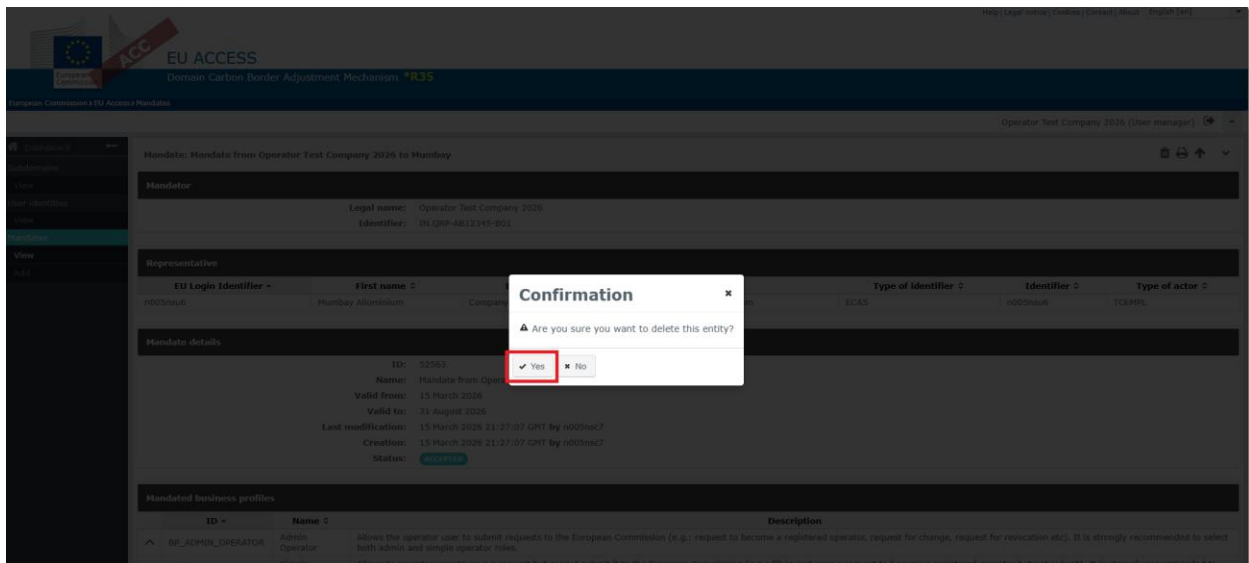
Help | Legal notice | Cookies | Contact | About · English (en)

ACC

EU ACCESS

Domain Carbon Border Adjustment Mechanism *R35

European Commission › EU Access › Mandates

Operator Test Company 2026 (User manager)

Dashboard
Subsidiaries
View
User identities
View
Mandates
View
Add

Mandate: Mandate from Operator Test Company 2026 to Mumbay

Mandator

Legal name: Operator Test Company 2026
Identifier: IN-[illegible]

Representative

| EU Login Identifier | First name | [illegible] | Type of identifier | Identifier | Type of actor |
|---|---|---|---|---|---|
| n005nsu6 | Mumbay Alluminium | Company | ECAS | n005nsu6 | TCEMPL |

Confirmation

Are you sure you want to delete this entity?

Yes No

Mandate details

ID: 52563
Name: Mandate from Opera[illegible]
Valid from: 15 March 2026
Valid to: 31 August 2026
Last modification: 15 March 2026 21:27:07 GMT by n005nsc7
Creation: 15 March 2026 21:27:07 GMT by n005nsc7
Status: ACCEPTED

Mandated business profiles

| ID | Name | Description |
|---|---|---|
| BP_ADMIN_OPERATOR | Admin Operator | Allows the operator user to submit requests to the European Commission (e.g.: request to become a registered operator, request for change, request for revocation etc). It is strongly recommended to select both admin and simple operator roles. |